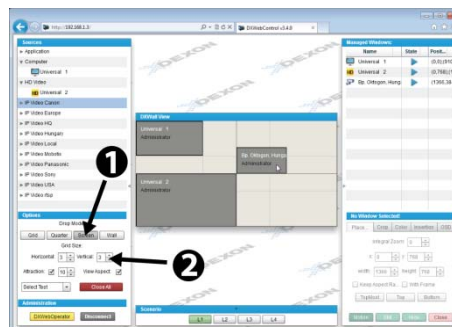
http://192.168.1.3/
DXWebControl v3.4.0

Sources
Audio
Computer
Universal 1
HD Video
Universal 2
IP Video Canon
IP Video Europe
IP Video HQ
IP Video Hungary
IP Video Local
IP Video Mobotix
IP Video Panasonic
IP Video Sony
IP Video USA
IP Video Wup

Options
Drop Mode
Grid
Quarter
Screen
Wall
Grid Size
Horizontal 3
Vertical 3
Attraction 10
View Aspect
Select Test
Close All

Administration
DXWebOperator
Disconnect

DXWall View
Universal 1
Administrator
Bp. Oktogon, Hungary
Administrator
Universal 2
Administrator

DEXON

Scenario
L1
L2
L3
L4

Managed Windows
Name
State
Posit...
Universal 1
(0,0)(910
Universal 2
(0,768)(1
Bp. Oktogon, Hung
(1366,38

No Window Selected
Place
Crop
Color
Interface
OSD
Integral Zoom
x
y
width
height
Keep Aspect Ra...
With Frame
TopMost
Top
Bottom
Close

1
2